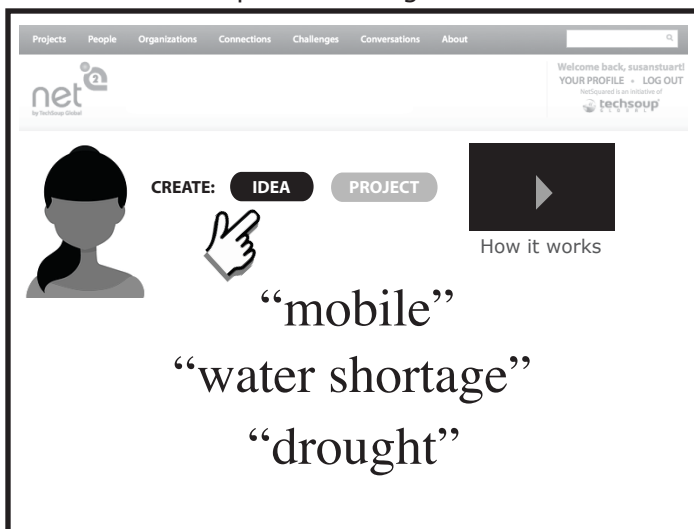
Projects People Organizations Connections Challenges Conversations About

net 2
by TechSoup Global

Welcome back, susanstuart!
YOUR PROFILE • LOG OUT
NetSquared is an initiative of
techsoup

CREATE: IDEA PROJECT

How it works

“mobile”
“water shortage”
“drought”